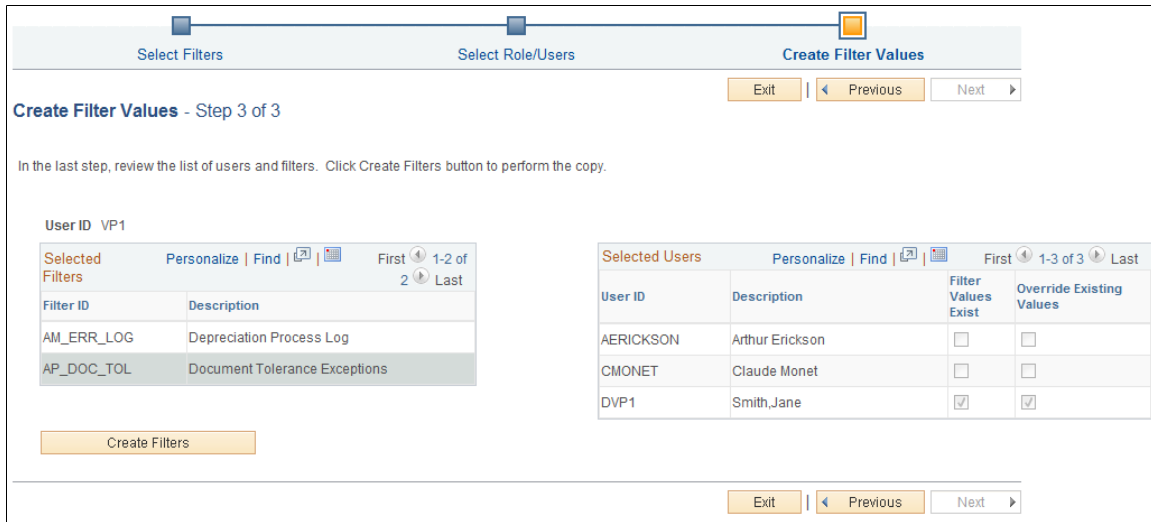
Select Filters Select Role/Users Create Filter Values

Exit | Previous Next

Create Filter Values - Step 3 of 3

In the last step, review the list of users and filters. Click Create Filters button to perform the copy.

User ID VP1

Selected Filters Personalize | Find | | First 1-2 of 2 Last

| Filter ID | Description |
|---|---|
| AM_ERR_LOG | Depreciation Process Log |
| AP_DOC_TOL | Document Tolerance Exceptions |

Selected Users Personalize | Find | | First 1-3 of 3 Last

| User ID | Description | Filter Values Exist | Override Existing Values |
|---|---|---|---|
| AERICKSON | Arthur Erickson | | |
| CMONET | Claude Monet | | |
| DVP1 | Smith,Jane | | |

Create Filters

Exit | Previous Next